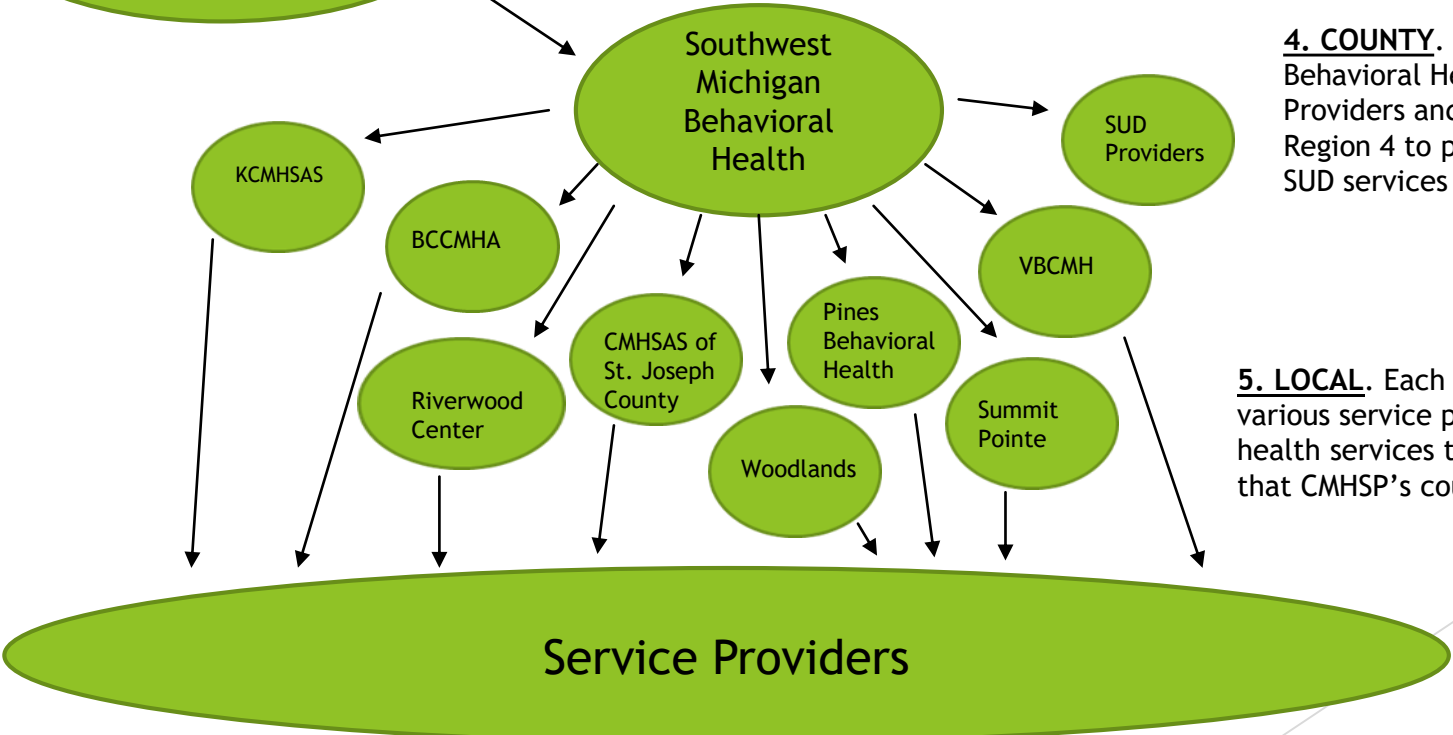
Southwest Michigan Behavioral Health

KCMHSAS

BCCMHA

SUD Providers

VBCMH

Riverwood Center

CMHSAS of St. Joseph County

Pines Behavioral Health

Woodlands

Summit Pointe

Service Providers

4. COUNTY. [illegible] Behavioral He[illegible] Providers and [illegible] Region 4 to p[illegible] SUD services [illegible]

5. LOCAL. Each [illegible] various service p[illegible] health services t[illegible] that CMHSP's cou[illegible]